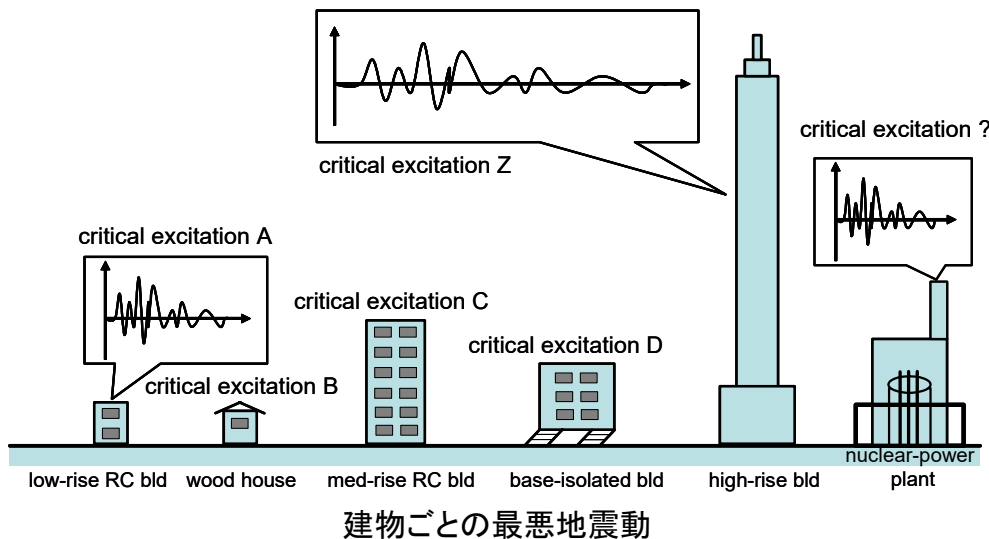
critical excitation Z

critical excitation ?

critical excitation A

critical excitation C

critical excitation D

critical excitation B

low-rise RC bld

wood house

med-rise RC bld

base-isolated bld

high-rise bld

nuclear-power plant

建物ごとの最悪地震動